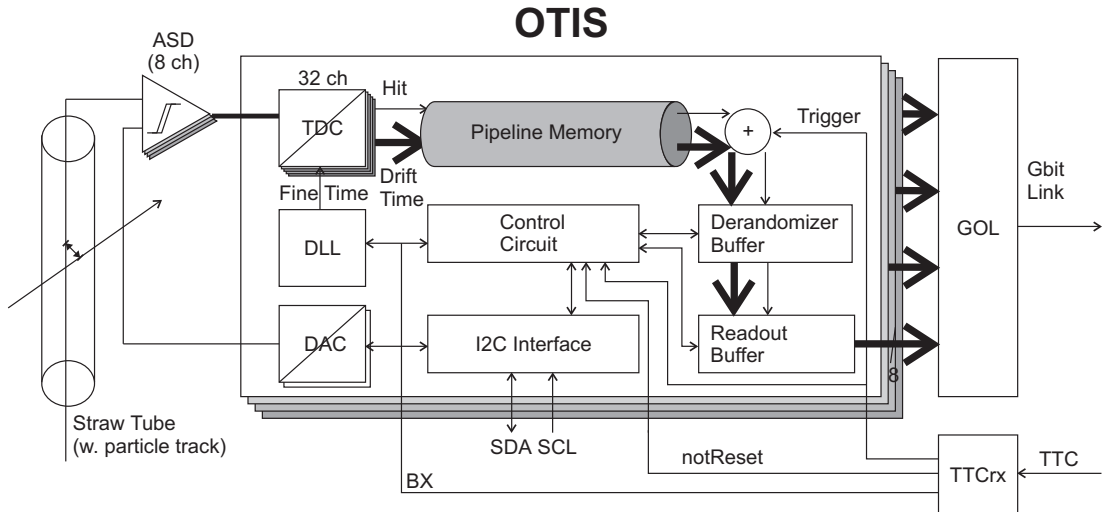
OTIS

ASD (8 ch)

32 ch

Hit

TDC

Pipeline Memory

+

Trigger

Drift Time

Fine Time

DLL

Control Circuit

Derandomizer Buffer

GOL

Gbit Link

DAC

I2C Interface

Readout Buffer

8

Straw Tube (w. particle track)

SDA SCL

notReset

BX

TTCrx

TTC